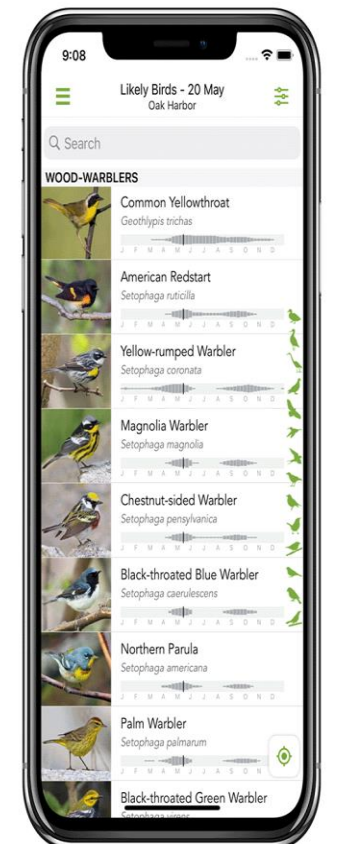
9:08

Likely Birds - 20 May
Oak Harbor

Search

WOOD-WARBLERS

Common Yellowthroat
Geothlypis trichas
J F M A M J J A S O N D

American Redstart
Setophaga ruticilla
J F M A M J J A S O N D

Yellow-rumped Warbler
Setophaga coronata
J F M A M J J A S O N D

Magnolia Warbler
Setophaga magnolia
J F M A M J J A S O N D

Chestnut-sided Warbler
Setophaga pensylvanica
J F M A M J J A S O N D

Black-throated Blue Warbler
Setophaga caerulescens
J F M A M J J A S O N D

Northern Parula
Setophaga americana
J F M A M J J A S O N D

Palm Warbler
Setophaga palmarum
J F M A M J J A S O N D

Black-throated Green Warbler
Setophaga virens